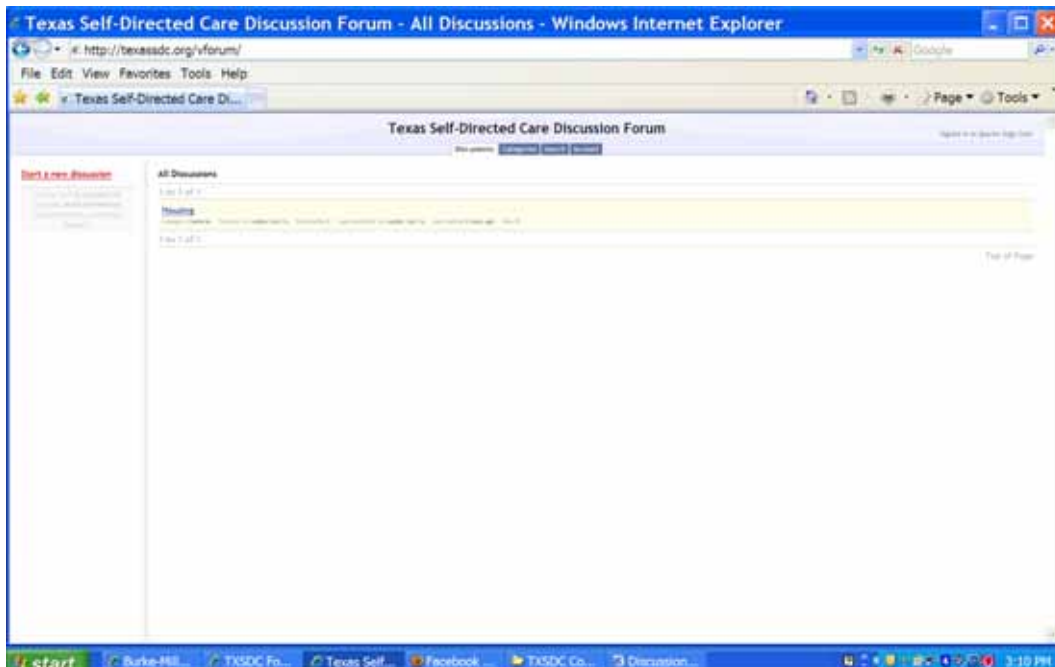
Texas Self-Directed Care Discussion Forum - All Discussions - Windows Internet Explorer

http://texassdc.org/vforum/

Google

File Edit View Favorites Tools Help

Texas Self-Directed Care Di...

Page Tools

Texas Self-Directed Care Discussion Forum

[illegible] Categories Search Account

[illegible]

Start a new discussion

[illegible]

All Discussions

1 to 1 of 1

Housing

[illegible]

1 to 1 of 1

Top of Page

start

Burke-Hill...

TXSDC Fo...

Texas Self...

Facebook ...

TXSDC Co...

Discussion...

3:10 PM